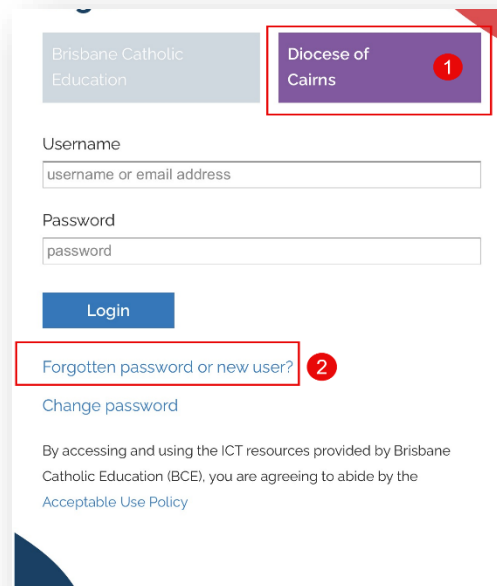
Brisbane Catholic Education

Diocese of Cairns

1

Username

username or email address

Password

password

Login

Forgotten password or new user?

2

Change password

By accessing and using the ICT resources provided by Brisbane Catholic Education (BCE), you are agreeing to abide by the Acceptable Use Policy